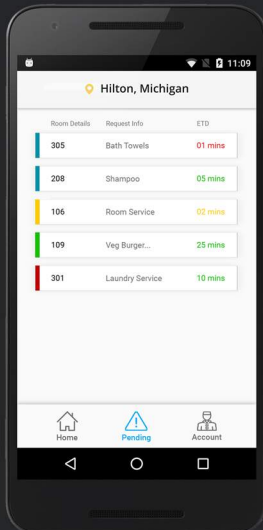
11:09

Hilton, Michigan

| Room Details | Request Info | ETD |
|---|---|---|
| 305 | Bath Towels | 01 mins |
| 208 | Shampoo | 05 mins |
| 106 | Room Service | 02 mins |
| 109 | Veg Burger... | 25 mins |
| 301 | Laundry Service | 10 mins |

Home
Pending
Account